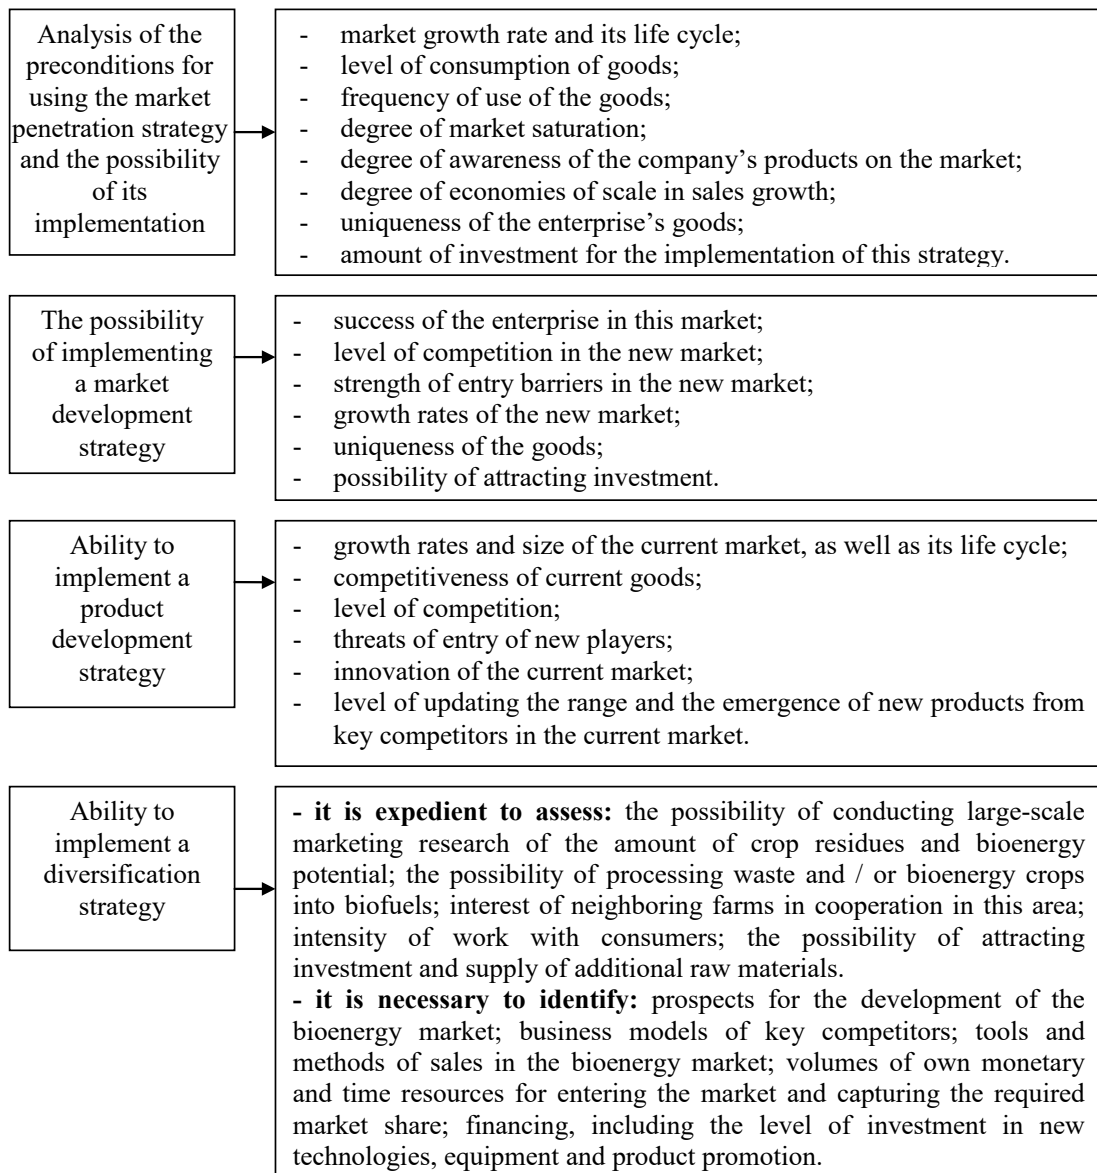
Analysis of the preconditions for using the market penetration strategy and the possibility of its implementation

- market growth rate and its life cycle;
- level of consumption of goods;
- frequency of use of the goods;
- degree of market saturation;
- degree of awareness of the company's products on the market;
- degree of economies of scale in sales growth;
- uniqueness of the enterprise's goods;
- amount of investment for the implementation of this strategy.

The possibility of implementing a market development strategy

- success of the enterprise in this market;
- level of competition in the new market;
- strength of entry barriers in the new market;
- growth rates of the new market;
- uniqueness of the goods;
- possibility of attracting investment.

Ability to implement a product development strategy

- growth rates and size of the current market, as well as its life cycle;
- competitiveness of current goods;
- level of competition;
- threats of entry of new players;
- innovation of the current market;
- level of updating the range and the emergence of new products from key competitors in the current market.

Ability to implement a diversification strategy

**- it is expedient to assess:** the possibility of conducting large-scale marketing research of the amount of crop residues and bioenergy potential; the possibility of processing waste and / or bioenergy crops into biofuels; interest of neighboring farms in cooperation in this area; intensity of work with consumers; the possibility of attracting investment and supply of additional raw materials.
**- it is necessary to identify:** prospects for the development of the bioenergy market; business models of key competitors; tools and methods of sales in the bioenergy market; volumes of own monetary and time resources for entering the market and capturing the required market share; financing, including the level of investment in new technologies, equipment and product promotion.